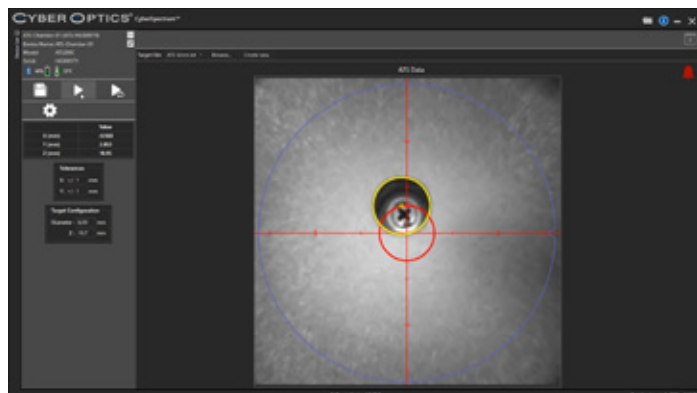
CYBER OPTICS® CyberSpectrum™

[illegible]
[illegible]
Model: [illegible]
Serial: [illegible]

Target file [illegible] Browse... Create new

ATS Data

| | Value |
|---|---|
| X (mm) | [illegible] |
| Y (mm) | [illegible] |
| Z (mm) | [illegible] |

Tolerances
X: +/- 1 mm
Y: +/- 1 mm

Target Configuration
Diameter: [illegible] mm
Z: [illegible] mm